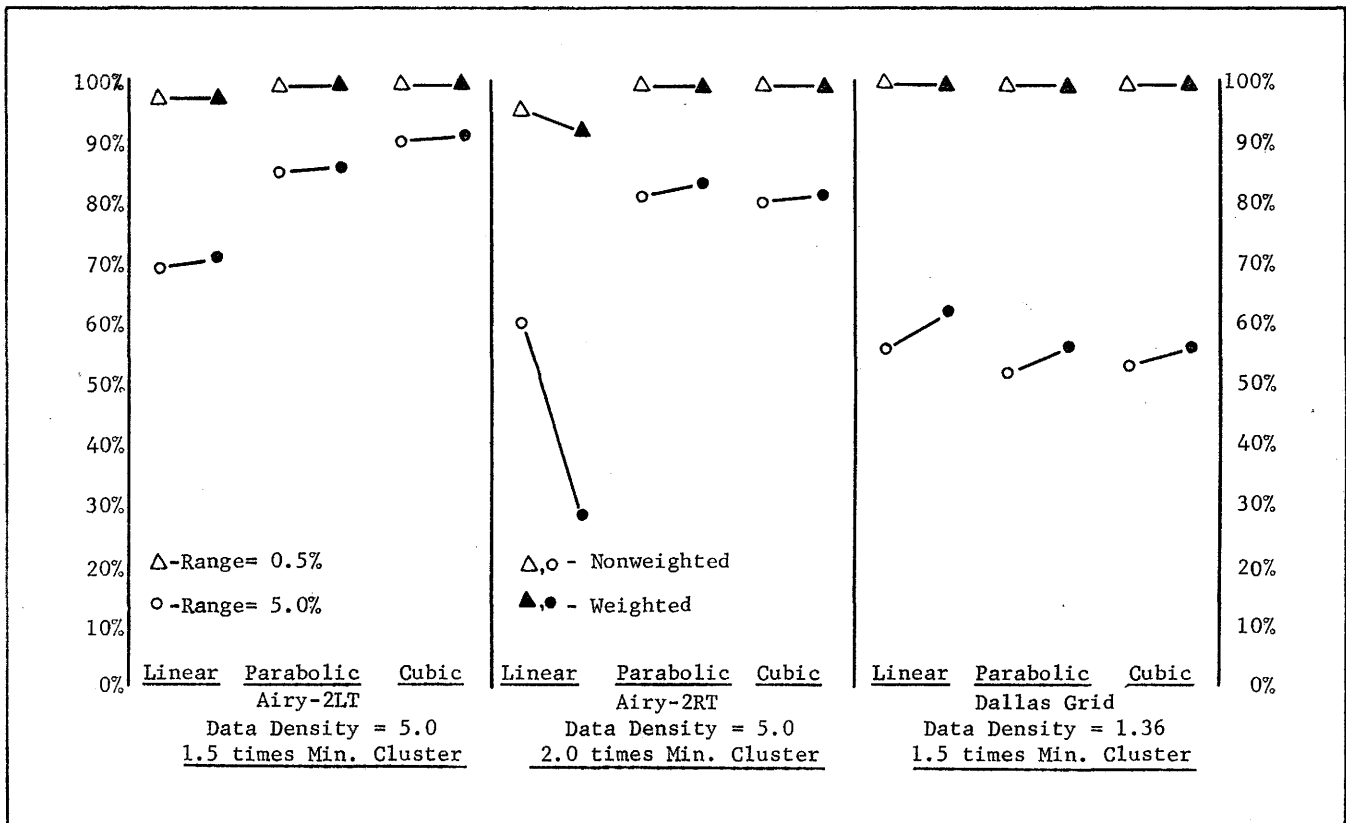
100%
90%
80%
70%
60%
50%
40%
30%
20%
10%
0%

△-Range= 0.5%
○-Range= 5.0%

Linear Parabolic Cubic
Airy-2LT
Data Density = 5.0
1.5 times Min. Cluster

△,○ - Nonweighted
▲,● - Weighted

Linear Parabolic Cubic
Airy-2RT
Data Density = 5.0
2.0 times Min. Cluster

Linear Parabolic Cubic
Dallas Grid
Data Density = 1.36
1.5 times Min. Cluster

100%
90%
80%
70%
60%
50%
40%
30%
20%
10%
0%